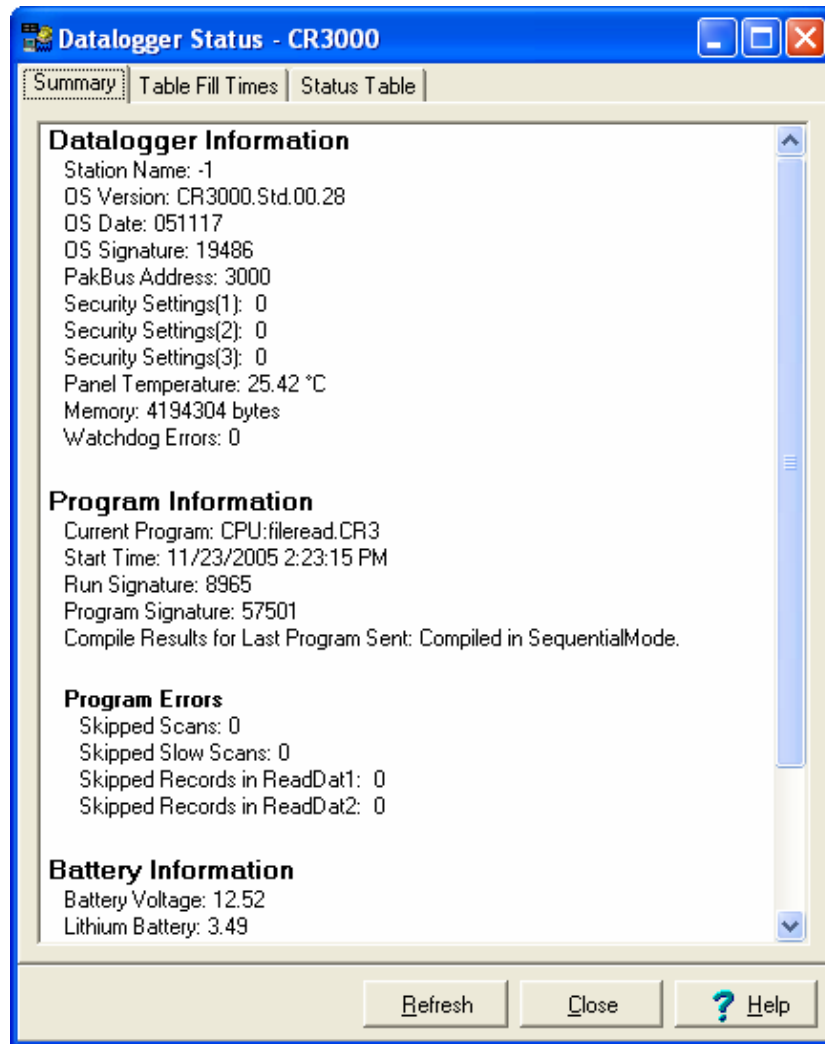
Datalogger Status - CR3000

Summary | Table Fill Times | Status Table

Datalogger Information
Station Name: -1
OS Version: CR3000.Std.00.28
OS Date: 051117
OS Signature: 19486
PakBus Address: 3000
Security Settings(1): 0
Security Settings(2): 0
Security Settings(3): 0
Panel Temperature: 25.42 °C
Memory: 4194304 bytes
Watchdog Errors: 0

Program Information
Current Program: CPU:fileread.CR3
Start Time: 11/23/2005 2:23:15 PM
Run Signature: 8965
Program Signature: 57501
Compile Results for Last Program Sent: Compiled in SequentialMode.

Program Errors
Skipped Scans: 0
Skipped Slow Scans: 0
Skipped Records in ReadDat1: 0
Skipped Records in ReadDat2: 0

Battery Information
Battery Voltage: 12.52
Lithium Battery: 3.49

Refresh Close ? Help